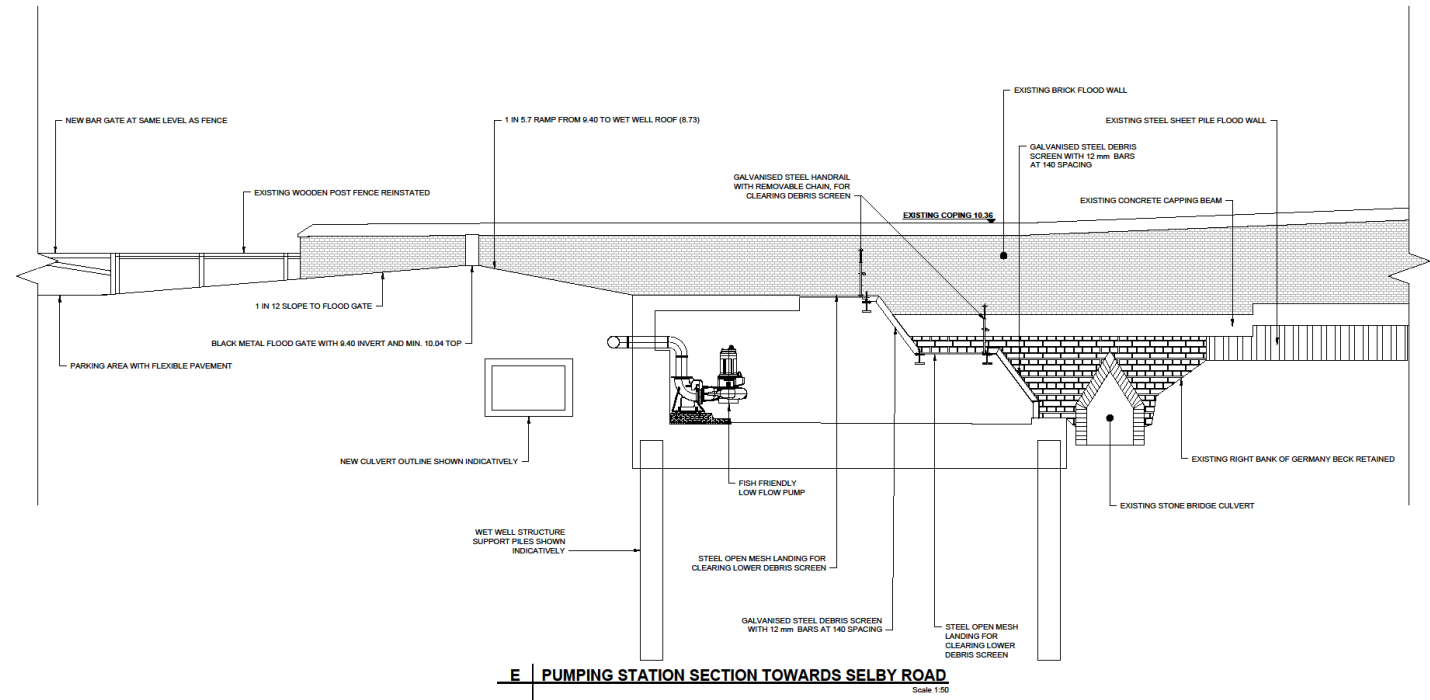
EXISTING BRICK FLOOD WALL

NEW BAR GATE AT SAME LEVEL AS FENCE

1 IN 5.7 RAMP FROM 9.40 TO WET WELL ROOF (8.73)

EXISTING STEEL SHEET PILE FLOOD WALL

GALVANISED STEEL DEBRIS SCREEN WITH 12 mm BARS AT 140 SPACING

EXISTING WOODEN POST FENCE REINSTATED

GALVANISED STEEL HANDRAIL WITH REMOVABLE CHAIN, FOR CLEARING DEBRIS SCREEN

EXISTING CONCRETE CAPPING BEAM

EXISTING COPING 10.36

1 IN 12 SLOPE TO FLOOD GATE

BLACK METAL FLOOD GATE WITH 9.40 INVERT AND MIN. 10.04 TOP

PARKING AREA WITH FLEXIBLE PAVEMENT

NEW CULVERT OUTLINE SHOWN INDICATIVELY

EXISTING RIGHT BANK OF GERMANY BECK RETAINED

FISH FRIENDLY LOW FLOW PUMP

EXISTING STONE BRIDGE CULVERT

WET WELL STRUCTURE SUPPORT PILES SHOWN INDICATIVELY

STEEL OPEN MESH LANDING FOR CLEARING LOWER DEBRIS SCREEN

GALVANISED STEEL DEBRIS SCREEN WITH 12 mm BARS AT 140 SPACING

STEEL OPEN MESH LANDING FOR CLEARING LOWER DEBRIS SCREEN

E PUMPING STATION SECTION TOWARDS SELBY ROAD
Scale 1:50